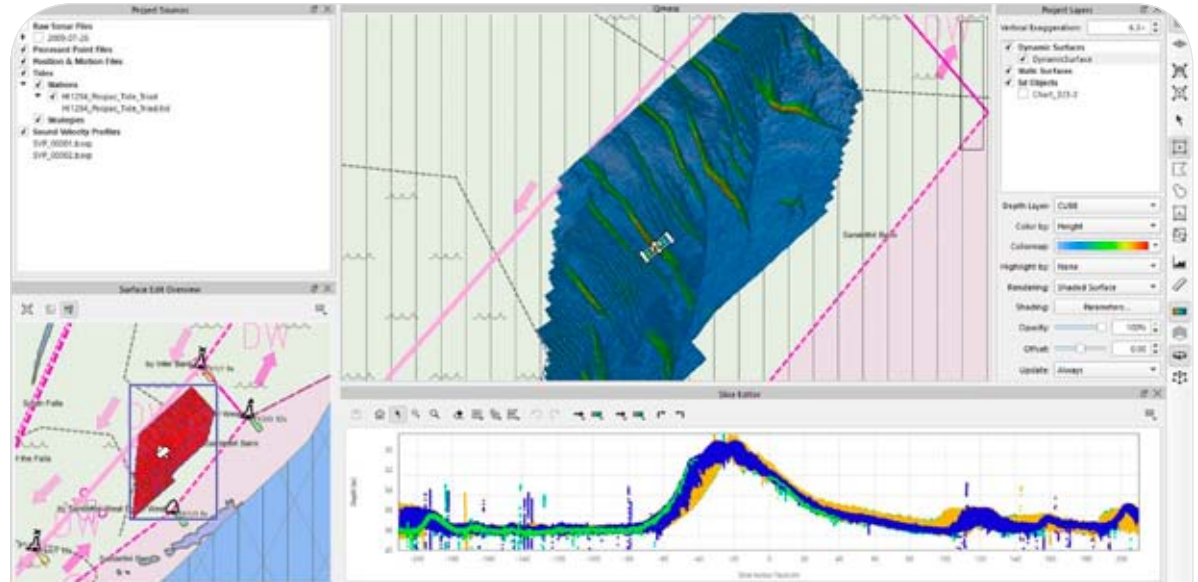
Project Sources

Raw Sonar Files
2009-07-26
Processed Point Files
Position & Motion Files
Tides
Stations
H11294_Project_Tide_Triad
H11294_Project_Tide_Triad.tid
Strategies
Sound Velocity Profiles
SVP_00001.svp
SVP_00002.svp

Surface Edit Overview

DW

DW

Sandy Falls

Fine Falls

Qimera

DW

Sandwich Bank

Project Layers

Vertical Exaggeration: 6.3

Dynamic Surfaces
DynamicSurface
Static Surfaces
Sd Objects
Chart_S57-2

Depth Layer: CUBE
Color by: Height
Colormap:
Highlight by: None
Rendering: Shaded Surface
Shading: Parameters...
Opacity: 100%
Offset: 0.00
Update: Always

Slice Editor

Depth (m)

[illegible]